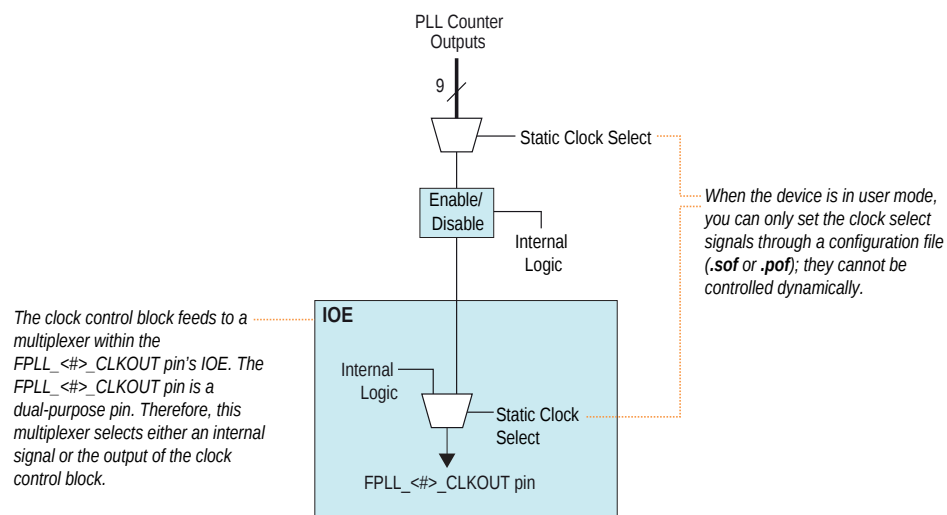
PLL Counter Outputs

9

Static Clock Select

Enable/ Disable

Internal Logic

When the device is in user mode, you can only set the clock select signals through a configuration file (.sof or .pof); they cannot be controlled dynamically.

The clock control block feeds to a multiplexer within the FPLL_<#>_CLKOUT pin's IOE. The FPLL_<#>_CLKOUT pin is a dual-purpose pin. Therefore, this multiplexer selects either an internal signal or the output of the clock control block.

IOE

Internal Logic

Static Clock Select

FPLL_<#>_CLKOUT pin